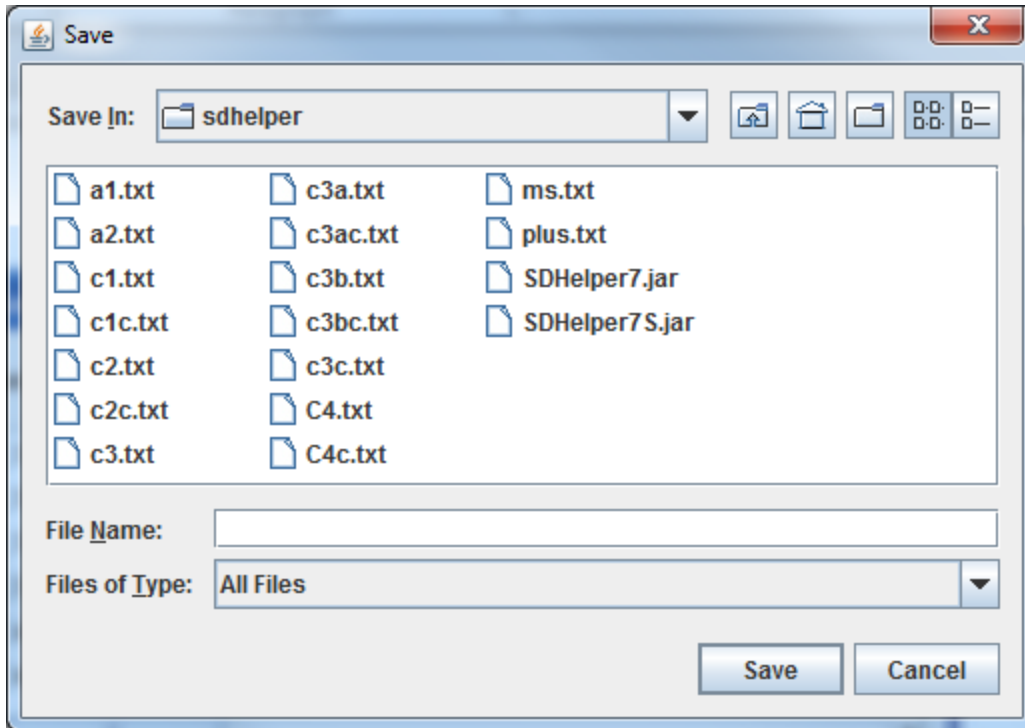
Save

Save In: sdhelper

a1.txt
a2.txt
c1.txt
c1c.txt
c2.txt
c2c.txt
c3.txt

c3a.txt
c3ac.txt
c3b.txt
c3bc.txt
c3c.txt
C4.txt
C4c.txt

ms.txt
plus.txt
SDHelper7.jar
SDHelper7S.jar

File Name:
Files of Type: All Files

Save Cancel